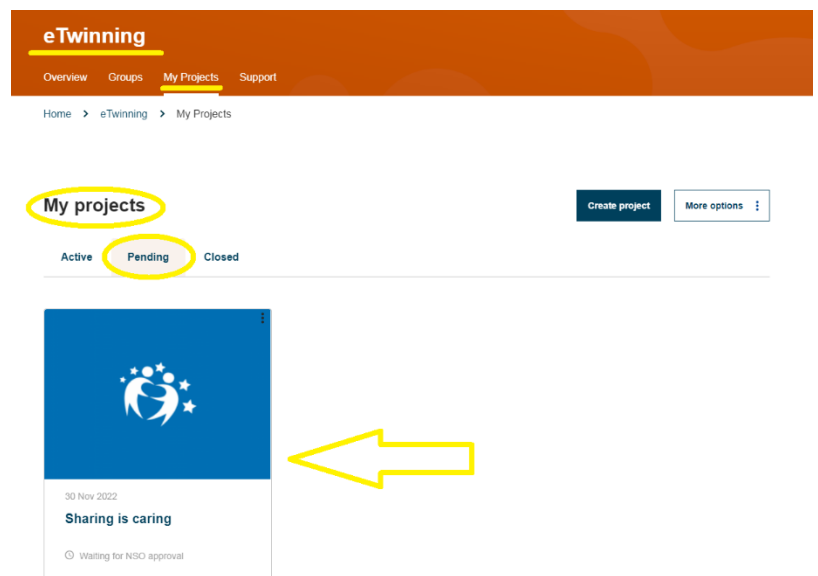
eTwinning

Overview Groups My Projects Support

Home > eTwinning > My Projects

My projects

Create project

More options

Active Pending Closed

30 Nov 2022

Sharing is caring

Waiting for NSO approval